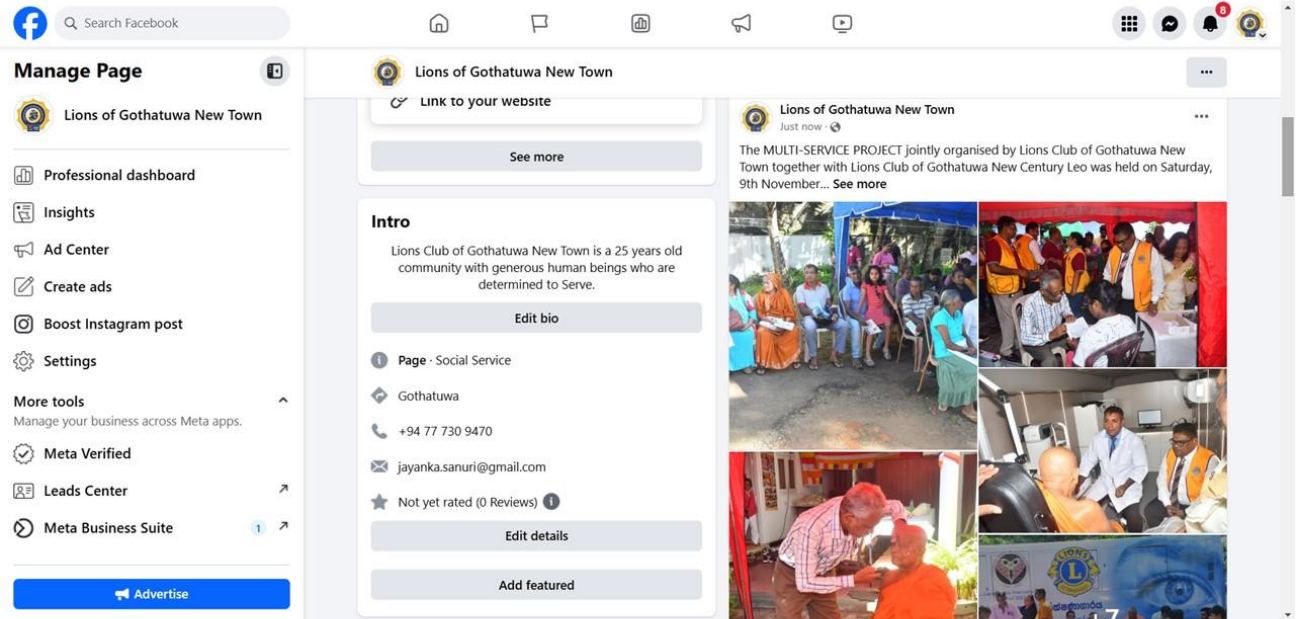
Search Facebook

8

Manage Page

Lions of Gothatuwa New Town

Professional dashboard

Insights

Ad Center

Create ads

Boost Instagram post

Settings

More tools
Manage your business across Meta apps.

Meta Verified

Leads Center

Meta Business Suite 1

Advertise

Lions of Gothatuwa New Town

Link to your website

See more

Intro

Lions Club of Gothatuwa New Town is a 25 years old community with generous human beings who are determined to Serve.

Edit bio

Page · Social Service

Gothatuwa

+94 77 730 9470

jayanka.sanuri@gmail.com

Not yet rated (0 Reviews)

Edit details

Add featured

Lions of Gothatuwa New Town
Just now ·

The MULTI-SERVICE PROJECT jointly organised by Lions Club of Gothatuwa New Town together with Lions Club of Gothatuwa New Century Leo was held on Saturday, 9th November... See more

+7